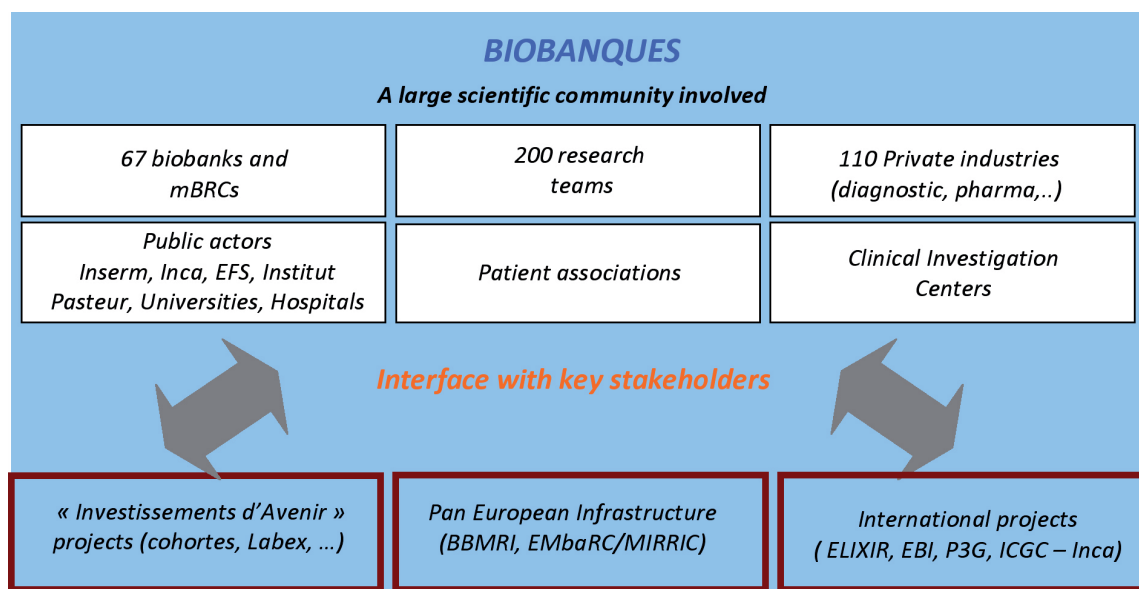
BIOBANQUES

A large scientific community involved

67 biobanks and mBRCs

200 research teams

110 Private industries (diagnostic, pharma,..)

Public actors
Inserm, Inca, EFS, Institut Pasteur, Universities, Hospitals

Patient associations

Clinical Investigation Centers

Interface with key stakeholders

« Investissements d'Avenir » projects (cohortes, Labex, …)

Pan European Infrastructure (BBMRI, EMbaRC/MIRRIC)

International projects ( ELIXIR, EBI, P3G, ICGC – Inca)